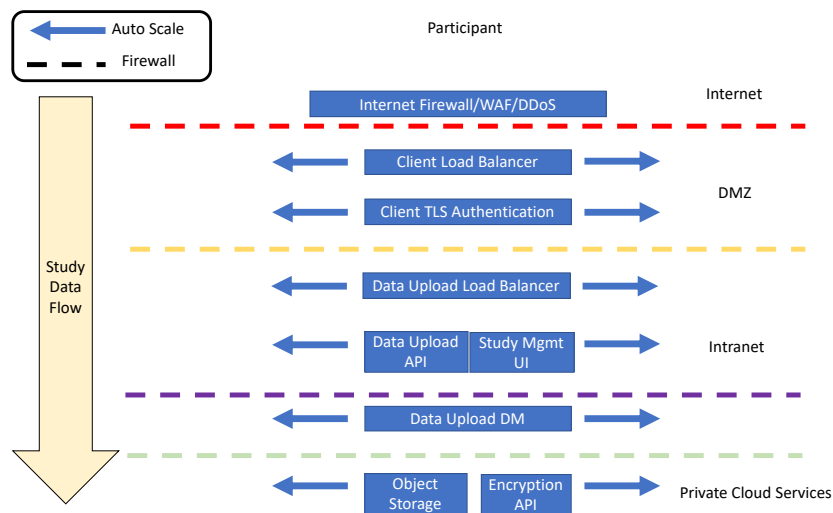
Auto Scale

Firewall

Participant

Internet Firewall/WAF/DDoS

Internet

Client Load Balancer

DMZ

Client TLS Authentication

Study Data Flow

Data Upload Load Balancer

Data Upload API

Study Mgmt UI

Intranet

Data Upload DM

Object Storage

Encryption API

Private Cloud Services